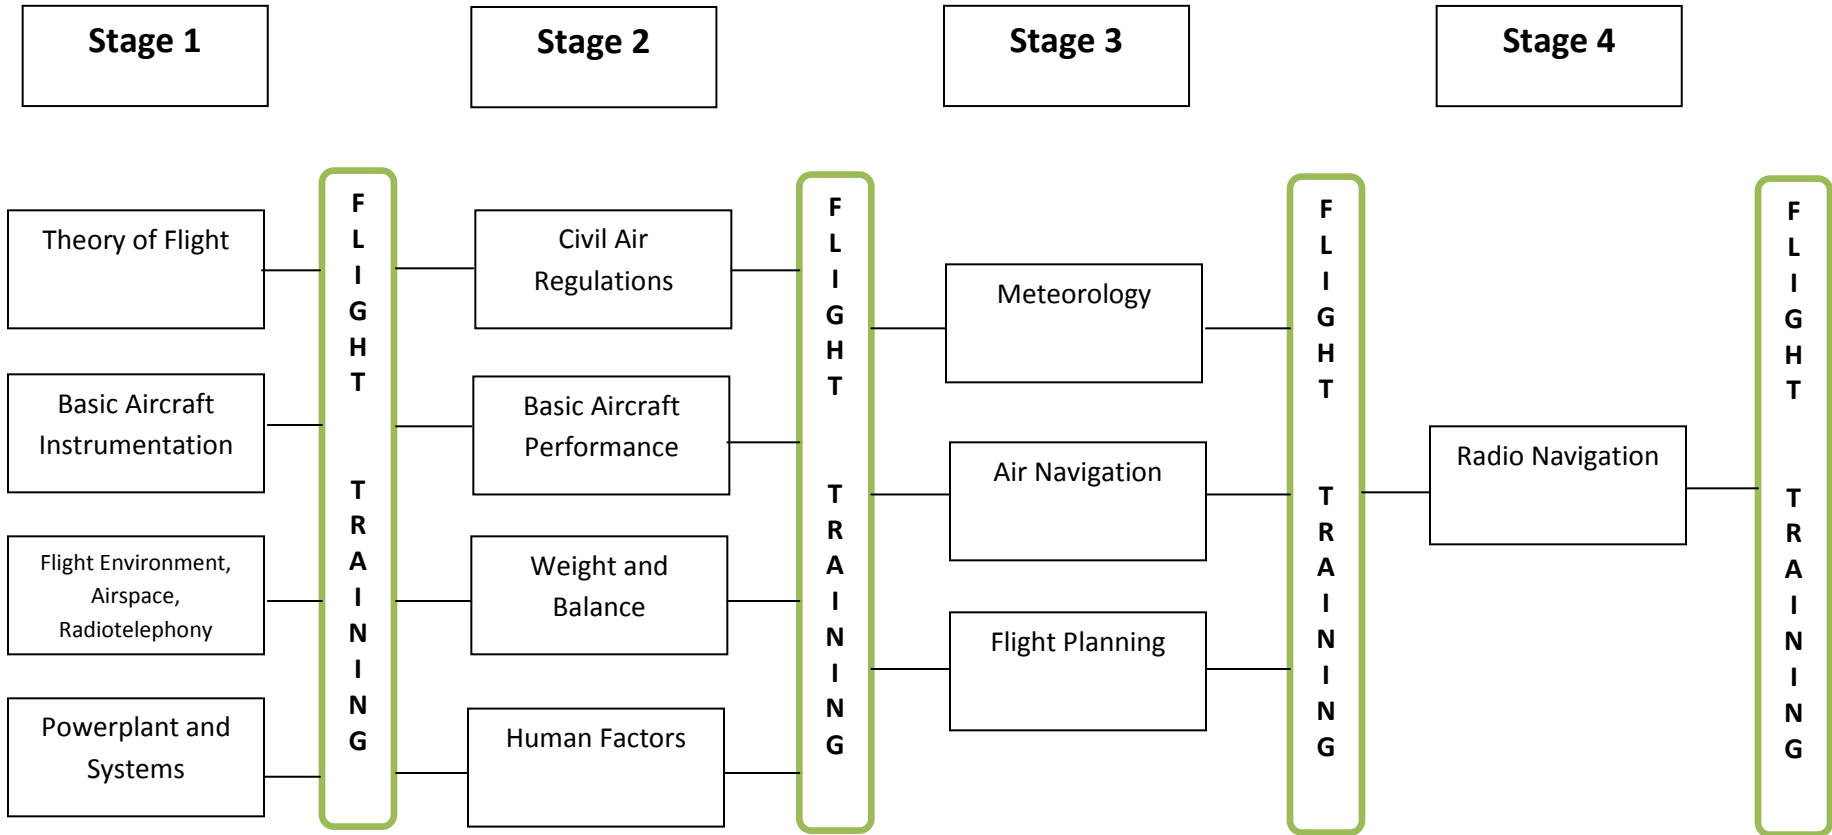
Stage 1

Stage 2

Stage 3

Stage 4

Theory of Flight

Basic Aircraft Instrumentation

Flight Environment, Airspace, Radiotelephony

Powerplant and Systems

FLIGHT TRAINING

Civil Air Regulations

Basic Aircraft Performance

Weight and Balance

Human Factors

FLIGHT TRAINING

Meteorology

Air Navigation

Flight Planning

FLIGHT TRAINING

Radio Navigation

FLIGHT TRAINING